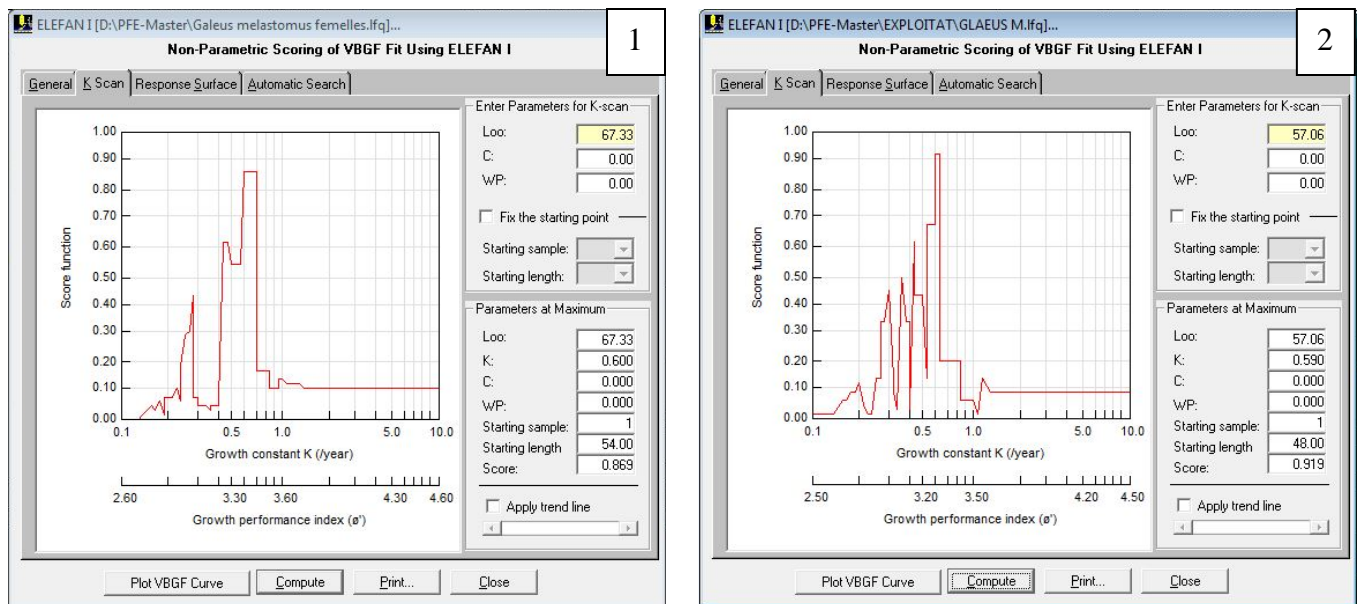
ELEFAN I [D:\PFE-Master\Galeus melastomus femelles.lfq]...

Non-Parametric Scoring of VBGF Fit Using ELEFAN I

1

General | K Scan | Response Surface | Automatic Search

Score function

1.00
0.90
0.80
0.70
0.60
0.50
0.40
0.30
0.20
0.10
0.00

0.1 0.5 1.0 5.0 10.0

Growth constant K (/year)

2.60 3.30 3.60 4.30 4.60

Growth performance index (ø')

Enter Parameters for K-scan

Loo: 67.33
C: 0.00
WP: 0.00

Fix the starting point

Starting sample:
Starting length:

Parameters at Maximum

Loo: 67.33
K: 0.600
C: 0.000
WP: 0.000
Starting sample: 1
Starting length 54.00
Score: 0.869

Apply trend line

Plot VBGF Curve | Compute | Print... | Close

ELEFAN I [D:\PFE-Master\EXPLOITAT\GLAEUS M.lfq]...

Non-Parametric Scoring of VBGF Fit Using ELEFAN I

2

General | K Scan | Response Surface | Automatic Search

Score function

1.00
0.90
0.80
0.70
0.60
0.50
0.40
0.30
0.20
0.10
0.00

0.1 0.5 1.0 5.0 10.0

Growth constant K (/year)

2.50 3.20 3.50 4.20 4.50

Growth performance index (ø')

Enter Parameters for K-scan

Loo: 57.06
C: 0.00
WP: 0.00

Fix the starting point

Starting sample:
Starting length:

Parameters at Maximum

Loo: 57.06
K: 0.590
C: 0.000
WP: 0.000
Starting sample: 1
Starting length 48.00
Score: 0.919

Apply trend line

Plot VBGF Curve | Compute | Print... | Close